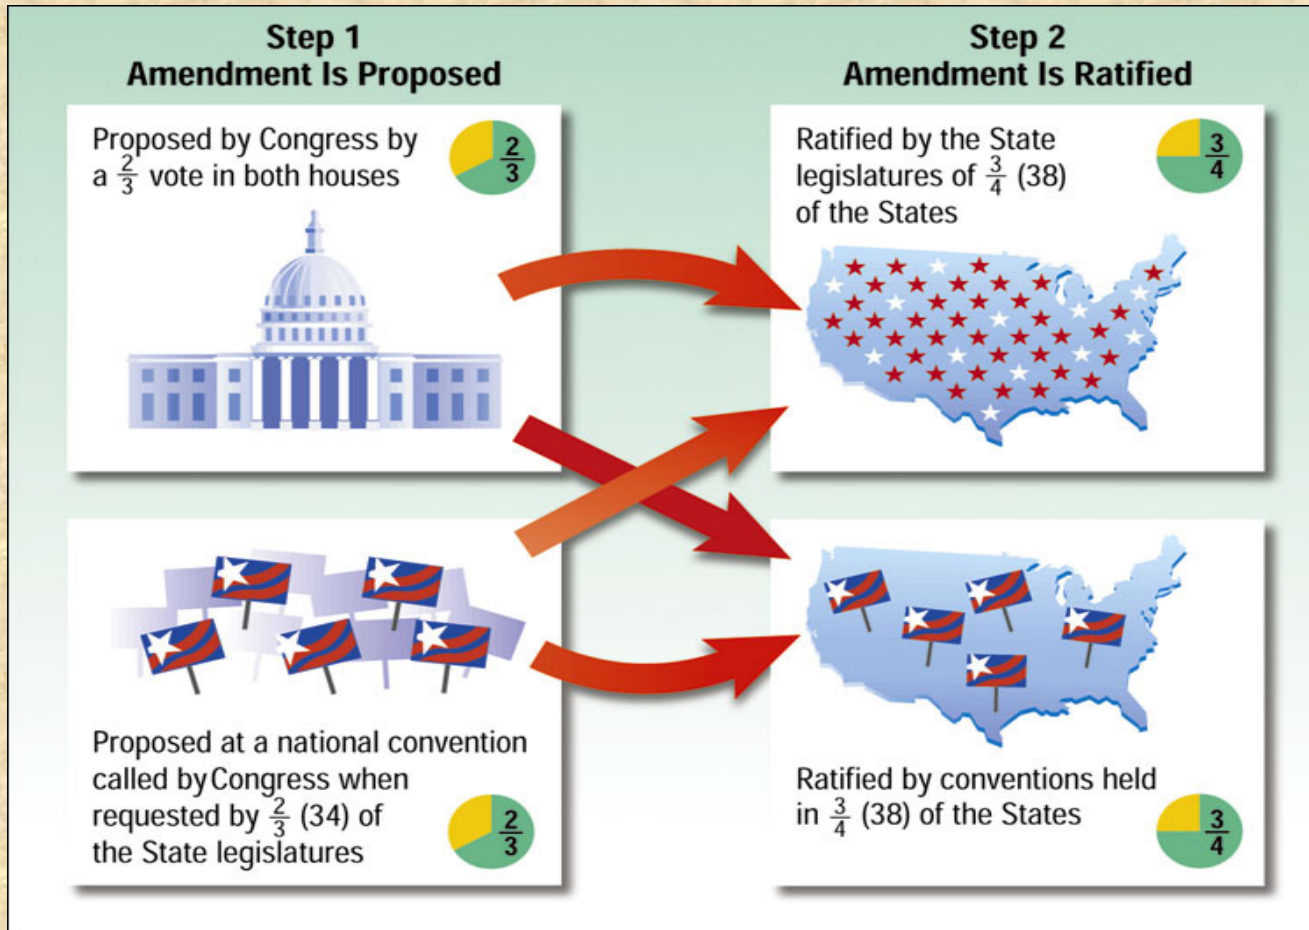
Step 1
Amendment Is Proposed

Proposed by Congress by a $\frac{2}{3}$ vote in both houses

$\frac{2}{3}$

Proposed at a national convention called by Congress when requested by $\frac{2}{3}$ (34) of the State legislatures

$\frac{2}{3}$

Step 2
Amendment Is Ratified

Ratified by the State legislatures of $\frac{3}{4}$ (38) of the States

$\frac{3}{4}$

Ratified by conventions held in $\frac{3}{4}$ (38) of the States

$\frac{3}{4}$